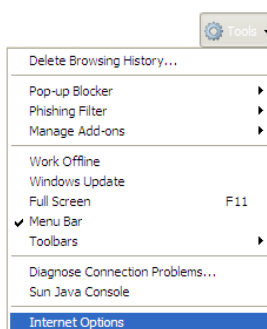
Tools

Delete Browsing History...

Pop-up Blocker
Phishing Filter
Manage Add-ons

Work Offline
Windows Update
Full Screen F11
Menu Bar
Toolbars

Diagnose Connection Problems...
Sun Java Console

Internet Options